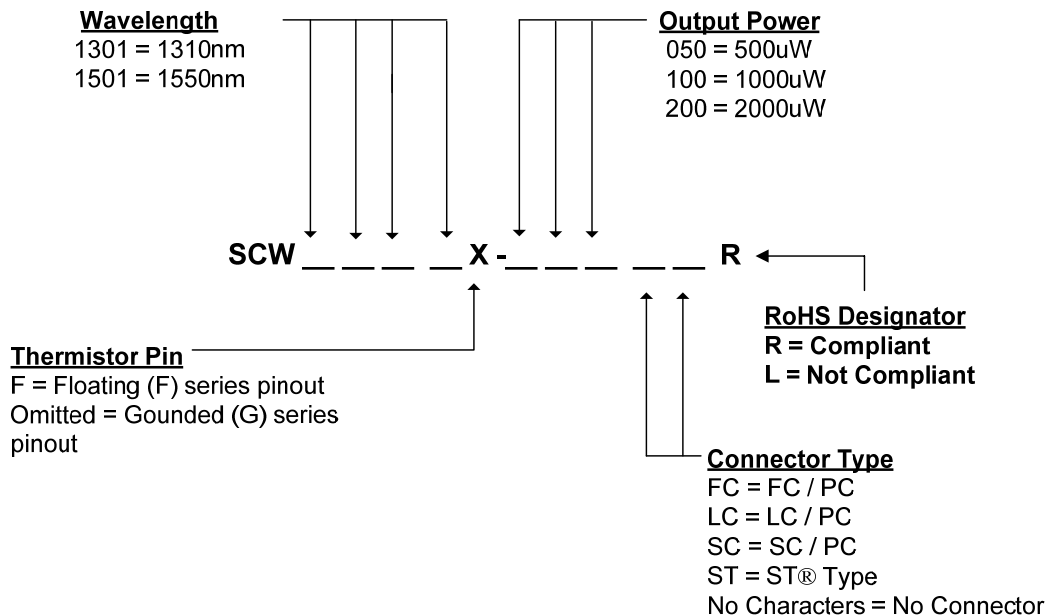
Wavelength
1301 = 1310nm
1501 = 1550nm

Output Power
050 = 500uW
100 = 1000uW
200 = 2000uW

SCW __ __ __ __ X - __ __ __ __ __ R

RoHS Designator
R = Compliant
L = Not Compliant

Thermistor Pin
F = Floating (F) series pinout
Omitted = Gounded (G) series pinout

Connector Type
FC = FC / PC
LC = LC / PC
SC = SC / PC
ST = ST® Type
No Characters = No Connector